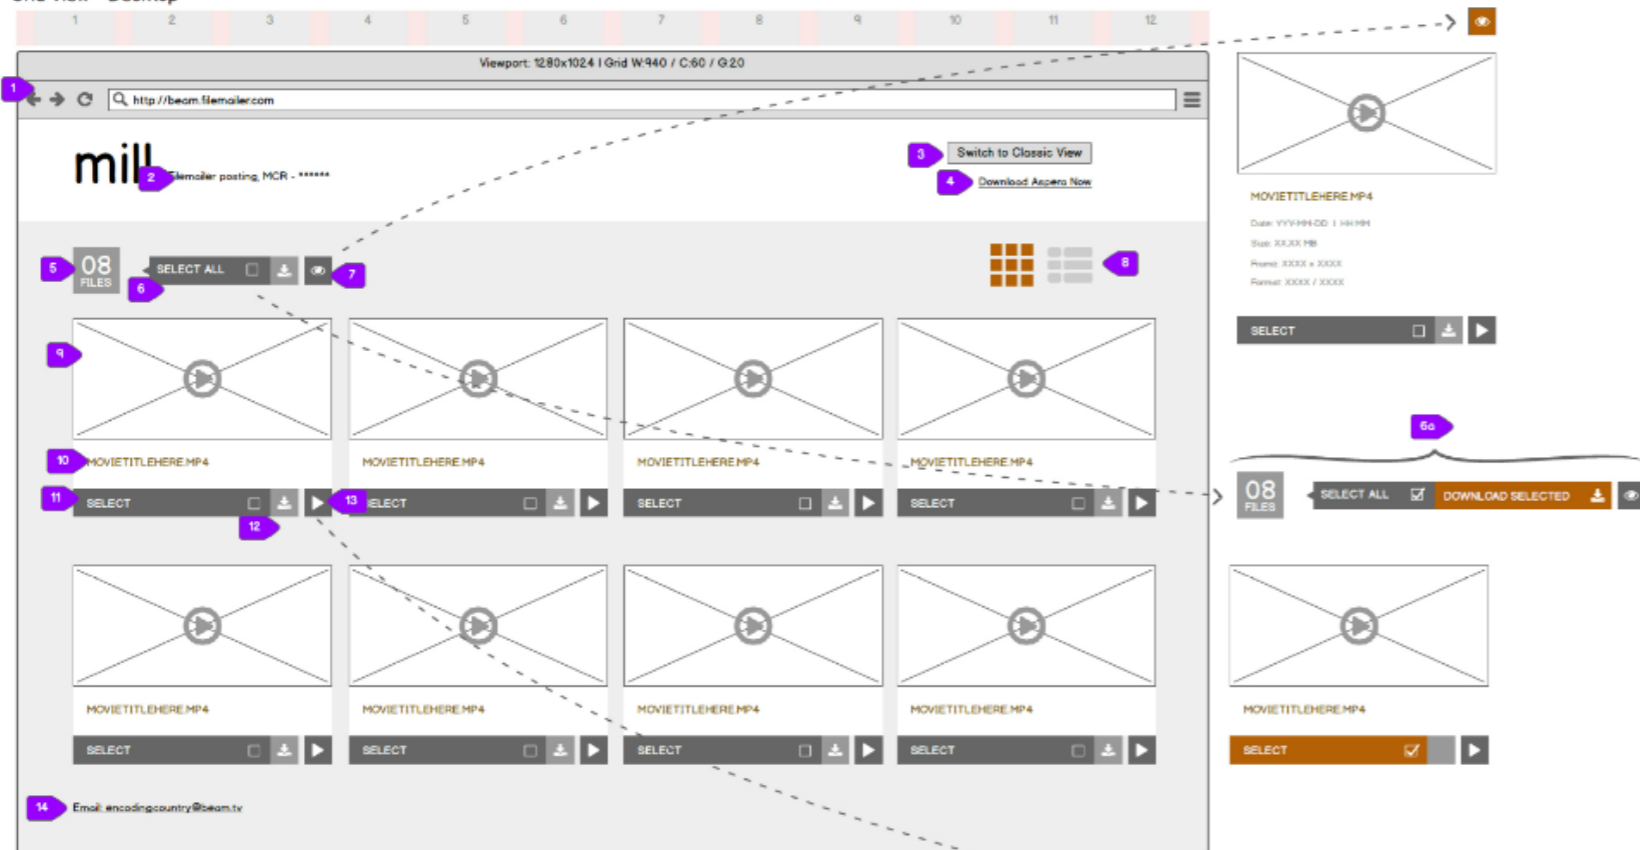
1 2 3 4 5 6 7 8 9 10 11 12

Viewport: 1280x1024 | Grid W:940 / C:60 / G:20

1

http://beam.filemailer.com

mill

2 Filemailer posting, MCR - ******

3 Switch to Classic View

4 Download Aspera Now

5 08 FILES

SELECT ALL

6

7

8

9

10 MOVIETITLEHERE.MP4

MOVIETITLEHERE.MP4

MOVIETITLEHERE.MP4

MOVIETITLEHERE.MP4

11 SELECT

12

13 SELECT

SELECT

SELECT

MOVIETITLEHERE.MP4

MOVIETITLEHERE.MP4

MOVIETITLEHERE.MP4

MOVIETITLEHERE.MP4

SELECT

SELECT

SELECT

SELECT

14 Email: encodingcountry@beam.tv

MOVIETITLEHERE.MP4

Date: YYY-MM-DD | HH:MM

Size: XX,XX MB

Frame: XXXX x XXXX

Format: XXXX / XXXX

SELECT

6a

08 FILES

SELECT ALL

DOWNLOAD SELECTED

MOVIETITLEHERE.MP4

SELECT